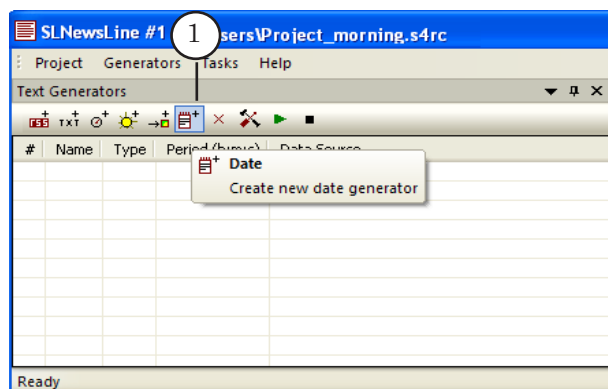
SLNewsLine #1 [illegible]sers\Project_morning.s4rc

Project Generators Tasks Help

Text Generators

1

| # | Name | Type | Period (h:m:s) | Data Source |
|---|---|---|---|---|

Date
Create new date generator

Ready